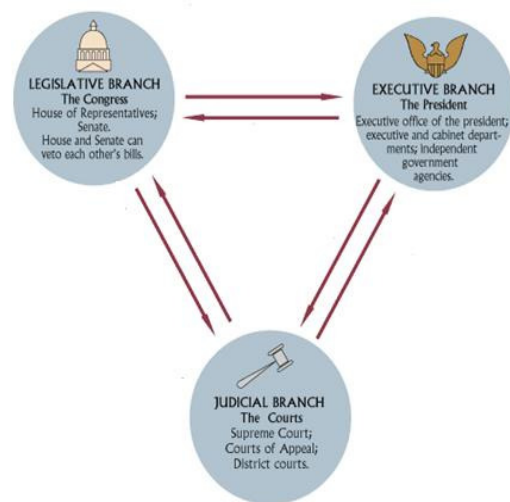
LEGISLATIVE BRANCH
The Congress
House of Representatives; Senate.
House and Senate can veto each other's bills.

EXECUTIVE BRANCH
The President
Executive office of the president; executive and cabinet departments; independent government agencies.

JUDICIAL BRANCH
The Courts
Supreme Court; Courts of Appeal; District courts.